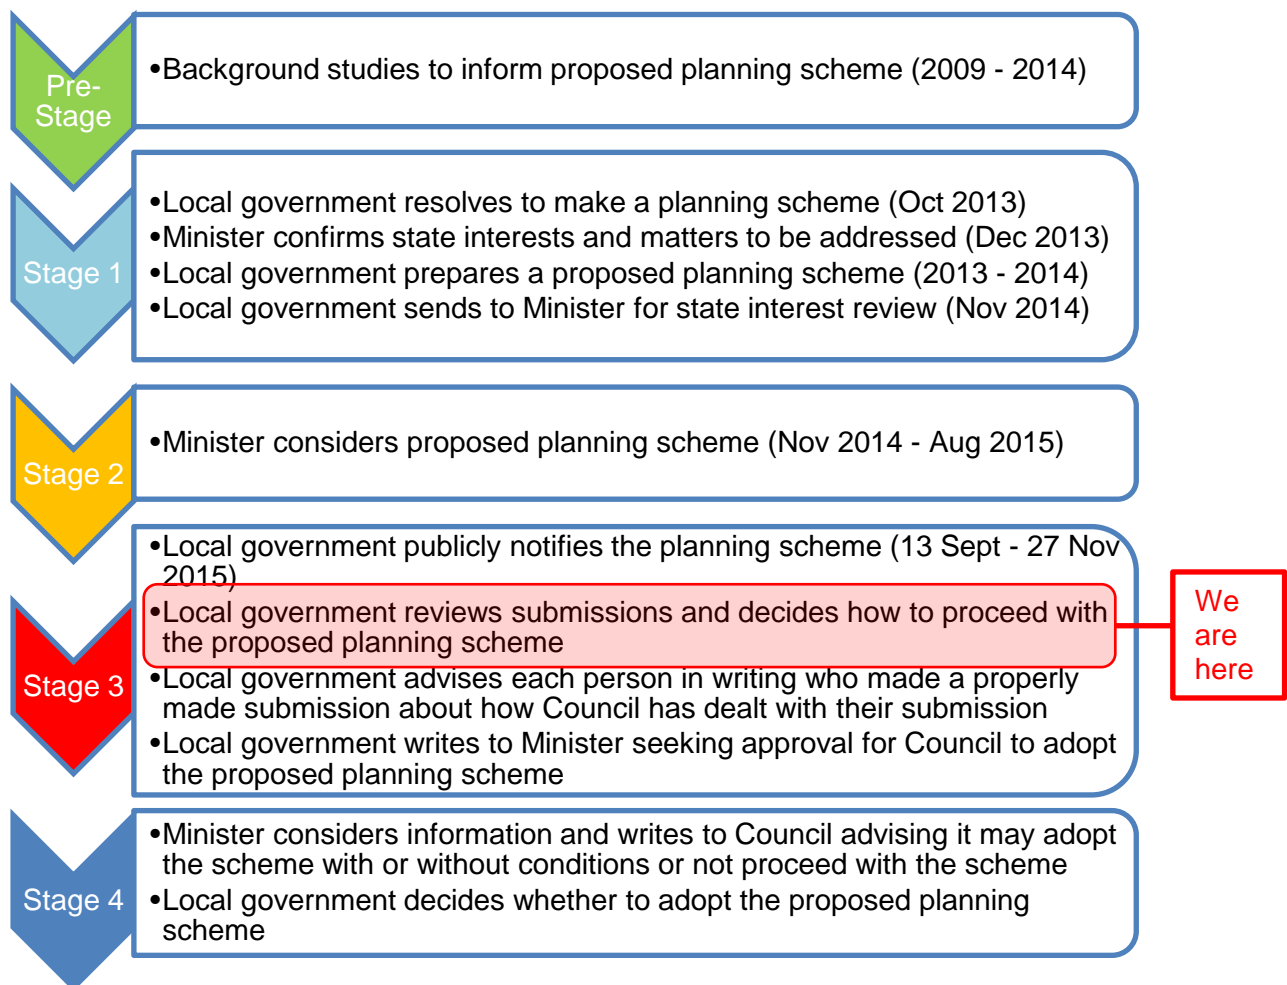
Pre-Stage

•Background studies to inform proposed planning scheme (2009 - 2014)

Stage 1

•Local government resolves to make a planning scheme (Oct 2013)
•Minister confirms state interests and matters to be addressed (Dec 2013)
•Local government prepares a proposed planning scheme (2013 - 2014)
•Local government sends to Minister for state interest review (Nov 2014)

Stage 2

•Minister considers proposed planning scheme (Nov 2014 - Aug 2015)

Stage 3

•Local government publicly notifies the planning scheme (13 Sept - 27 Nov 2015)
•Local government reviews submissions and decides how to proceed with the proposed planning scheme
•Local government advises each person in writing who made a properly made submission about how Council has dealt with their submission
•Local government writes to Minister seeking approval for Council to adopt the proposed planning scheme

We are here

Stage 4

•Minister considers information and writes to Council advising it may adopt the scheme with or without conditions or not proceed with the scheme
•Local government decides whether to adopt the proposed planning scheme